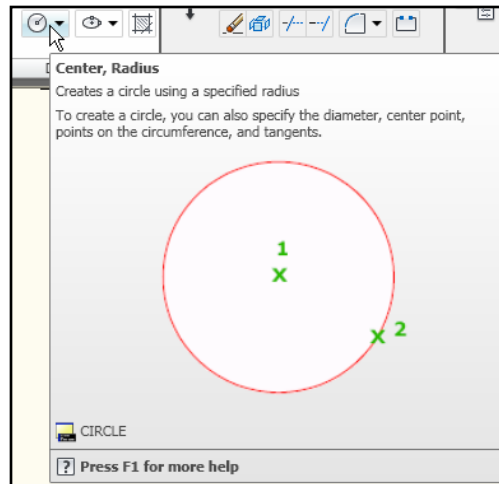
Center, Radius
Creates a circle using a specified radius

To create a circle, you can also specify the diameter, center point, points on the circumference, and tangents.

1
x
x 2

CIRCLE

? Press F1 for more help